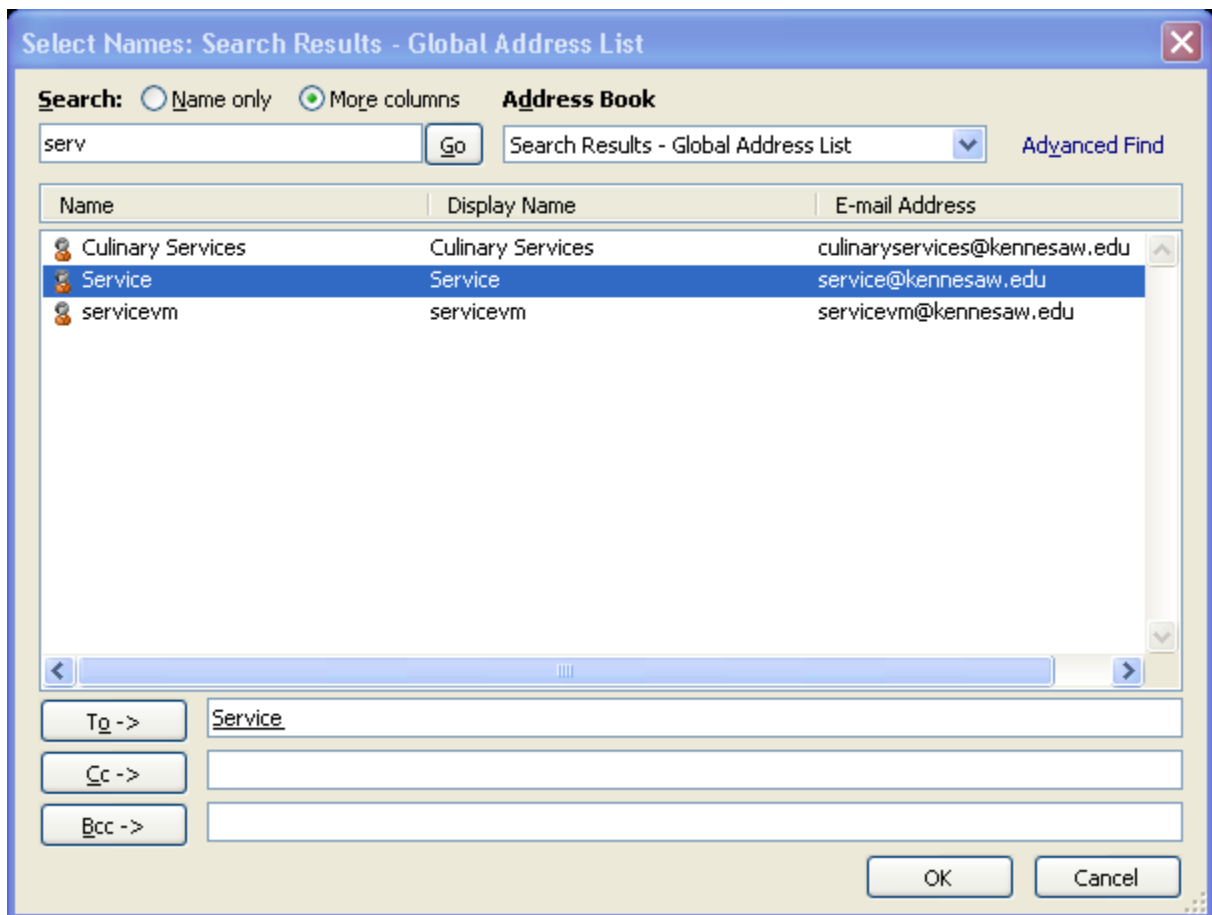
Select Names: Search Results - Global Address List

Search: Name only More columns Address Book

serv Go Search Results - Global Address List Advanced Find

| Name | Display Name | E-mail Address |
|---|---|---|
| Culinary Services | Culinary Services | culinaryservices@kennesaw.edu |
| Service | Service | service@kennesaw.edu |
| servicevm | servicevm | servicevm@kennesaw.edu |

To -> Service

Cc ->

Bcc ->

OK Cancel